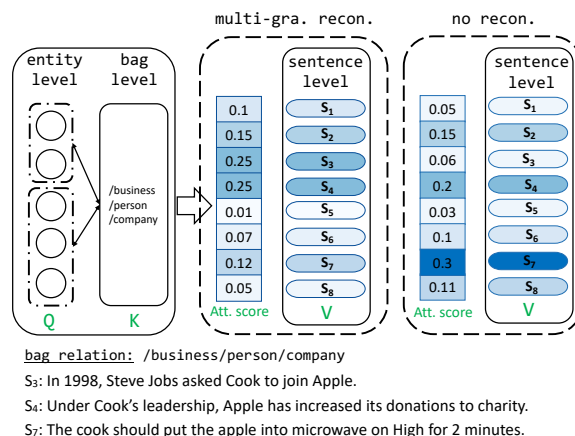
multi-gra. recon.

no recon.

entity level

bag level

/business /person /company

Q

K

sentence level

| 0.1 | $S_1$ |
|---|---|
| 0.15 | $S_2$ |
| 0.25 | $S_3$ |
| 0.25 | $S_4$ |
| 0.01 | $S_5$ |
| 0.07 | $S_6$ |
| 0.12 | $S_7$ |
| 0.05 | $S_8$ |

Att. score

V

sentence level

| 0.05 | $S_1$ |
|---|---|
| 0.15 | $S_2$ |
| 0.06 | $S_3$ |
| 0.2 | $S_4$ |
| 0.03 | $S_5$ |
| 0.1 | $S_6$ |
| 0.3 | $S_7$ |
| 0.11 | $S_8$ |

Att. score

V

bag relation: /business/person/company

$S_3$: In 1998, Steve Jobs asked Cook to join Apple.

$S_4$: Under Cook's leadership, Apple has increased its donations to charity.

$S_7$: The cook should put the apple into microwave on High for 2 minutes.